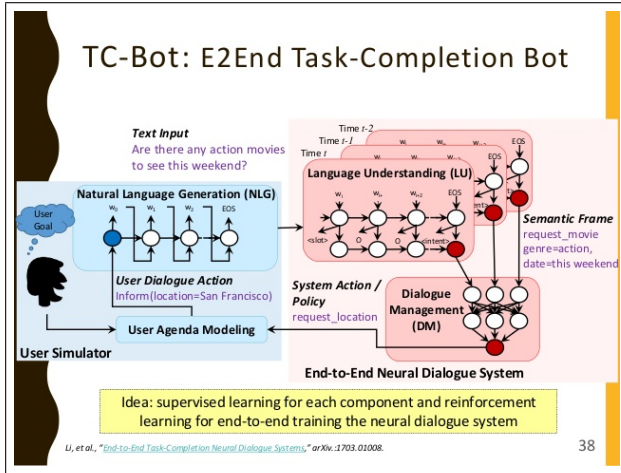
TC-Bot: E2End Task-Completion Bot

Text Input
Are there any action movies to see this weekend?

Time t-2
Time t-1
Time t

Natural Language Generation (NLG)
$w_0$ $w_1$ $w_2$ EOS

Language Understanding (LU)
$w_i$ $w_{i+1}$ $w_{i+2}$ EOS
<slot> O O <intent>

User Goal

Semantic Frame
request_movie
genre=action,
date=this weekend

User Dialogue Action
Inform(location=San Francisco)

System Action / Policy
request_location

Dialogue Management (DM)

User Agenda Modeling

User Simulator

End-to-End Neural Dialogue System

Idea: supervised learning for each component and reinforcement learning for end-to-end training the neural dialogue system

Li, et al., "End-to-End Task-Completion Neural Dialogue Systems," arXiv.:1703.01008.

38